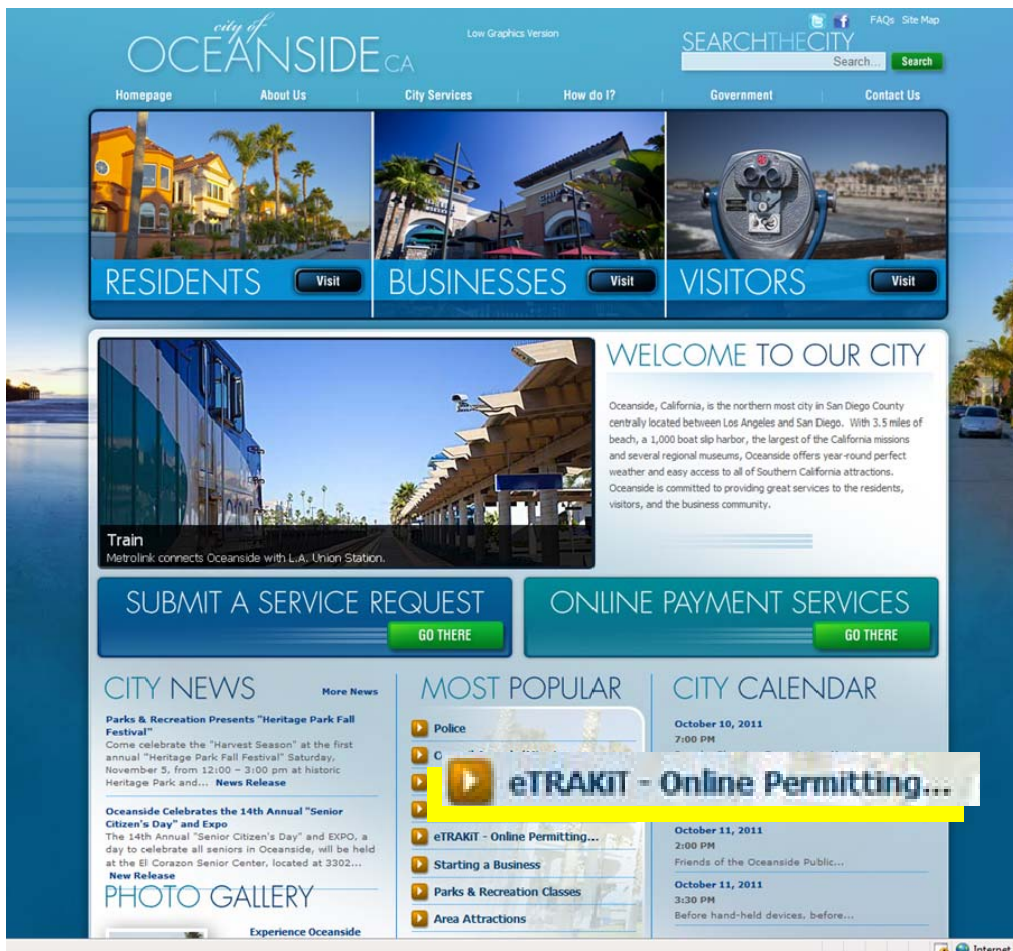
city of OCEANSIDE CA

Low Graphics Version

FAQs Site Map

SEARCH THE CITY

Search...

Search

Homepage | About Us | City Services | How do I? | Government | Contact Us

RESIDENTS Visit

BUSINESSES Visit

VISITORS Visit

Train
Metrolink connects Oceanside with L.A. Union Station.

WELCOME TO OUR CITY

Oceanside, California, is the northern most city in San Diego County centrally located between Los Angeles and San Diego. With 3.5 miles of beach, a 1,000 boat slip harbor, the largest of the California missions and several regional museums, Oceanside offers year-round perfect weather and easy access to all of Southern California attractions. Oceanside is committed to providing great services to the residents, visitors, and the business community.

SUBMIT A SERVICE REQUEST
GO THERE

ONLINE PAYMENT SERVICES
GO THERE

CITY NEWS
More News

Parks & Recreation Presents "Heritage Park Fall Festival"
Come celebrate the "Harvest Season" at the first annual "Heritage Park Fall Festival" Saturday, November 5, from 12:00 - 3:00 pm at historic Heritage Park and... News Release

Oceanside Celebrates the 14th Annual "Senior Citizen's Day" and Expo
The 14th Annual "Senior Citizen's Day" and EXPO, a day to celebrate all seniors in Oceanside, will be held at the El Corazon Senior Center, located at 3302...
New Release

PHOTO GALLERY

Experience Oceanside

MOST POPULAR

Police
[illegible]
eTRAKiT - Online Permitting...
eTRAKiT - Online Permitting...
Starting a Business
Parks & Recreation Classes
Area Attractions

CITY CALENDAR

October 10, 2011
7:00 PM
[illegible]

October 11, 2011
2:00 PM
Friends of the Oceanside Public...

October 11, 2011
3:30 PM
Before hand-held devices, before...

Internet